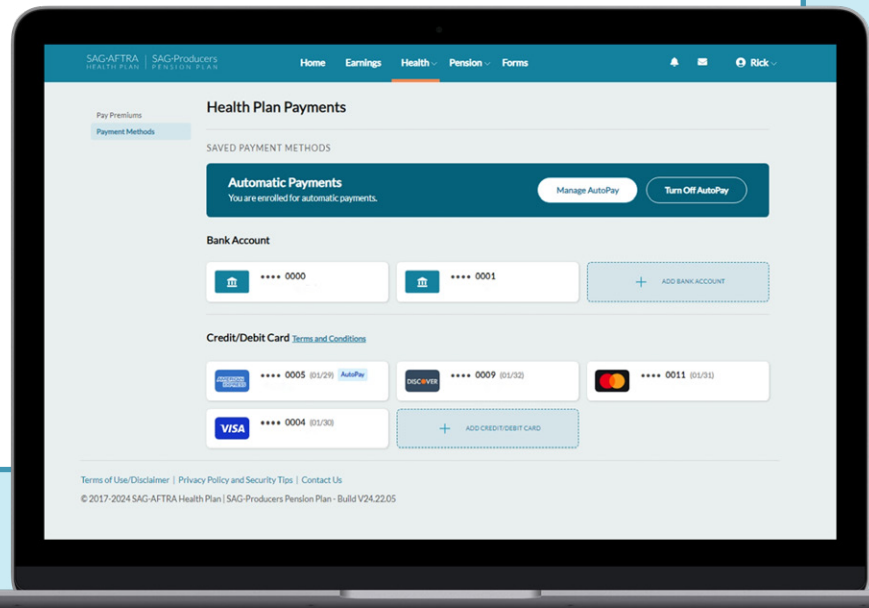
SAG-AFTRA HEALTH PLAN | SAG-Producers PENSION PLAN

Home Earnings Health Pension Forms

Rick

Pay Premiums
Payment Methods

Health Plan Payments

SAVED PAYMENT METHODS

Automatic Payments
You are enrolled for automatic payments.

Manage AutoPay

Turn Off AutoPay

Bank Account

•••• 0000

•••• 0001

+ ADD BANK ACCOUNT

Credit/Debit Card Terms and Conditions

•••• 0005 (01/29) AutoPay

DISCOVER •••• 0009 (01/32)

•••• 0011 (01/31)

VISA •••• 0004 (01/30)

+ ADD CREDIT/DEBIT CARD

Terms of Use/Disclaimer | Privacy Policy and Security Tips | Contact Us

© 2017-2024 SAG-AFTRA Health Plan | SAG-Producers Pension Plan - Build V24.22.05